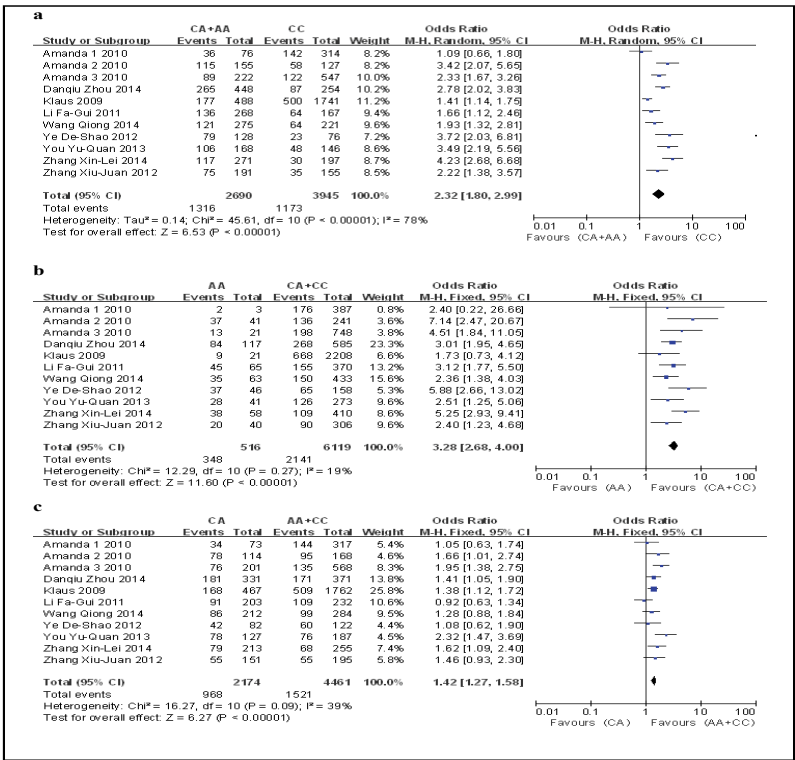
a

| Study or Subgroup | CA+AA Events | CA+AA Total | CC Events | CC Total | Weight | Odds Ratio M-H, Random, 95% CI |
|---|---|---|---|---|---|---|
| Amanda 1 2010 | 36 | 76 | 142 | 314 | 8.2% | 1.09 [0.66, 1.80] |
| Amanda 2 2010 | 115 | 155 | 58 | 127 | 8.2% | 3.42 [2.07, 5.65] |
| Amanda 3 2010 | 89 | 222 | 122 | 547 | 10.0% | 2.33 [1.67, 3.26] |
| Danqiu Zhou 2014 | 265 | 448 | 87 | 254 | 10.2% | 2.78 [2.02, 3.83] |
| Klaus 2009 | 177 | 488 | 500 | 1741 | 11.2% | 1.41 [1.14, 1.75] |
| Li Fa-Gui 2011 | 136 | 268 | 64 | 167 | 9.4% | 1.66 [1.12, 2.46] |
| Wang Qiong 2014 | 121 | 275 | 64 | 221 | 9.6% | 1.93 [1.32, 2.81] |
| Ye De-Shao 2012 | 79 | 128 | 23 | 76 | 7.2% | 3.72 [2.03, 6.81] |
| You Yu-Quan 2013 | 106 | 168 | 48 | 146 | 8.6% | 3.49 [2.19, 5.56] |
| Zhang Xin-Lei 2014 | 117 | 271 | 30 | 197 | 8.7% | 4.23 [2.68, 6.68] |
| Zhang Xiu-Juan 2012 | 75 | 191 | 35 | 155 | 8.5% | 2.22 [1.38, 3.57] |
| **Total (95% CI)** | | 2690 | | 3945 | 100.0% | 2.32 [1.80, 2.99] |
| Total events | 1316 | | 1173 | | | |

Heterogeneity: Tau² = 0.14; Chi² = 45.61, df = 10 (P < 0.00001); I² = 78%
Test for overall effect: Z = 6.53 (P < 0.00001)

Odds Ratio
M-H, Random, 95% CI
0.01 0.1 1 10 100
Favours (CA+AA) Favours (CC)

b

| Study or Subgroup | AA Events | AA Total | CA+CC Events | CA+CC Total | Weight | Odds Ratio M-H, Fixed, 95% CI |
|---|---|---|---|---|---|---|
| Amanda 1 2010 | 2 | 3 | 176 | 387 | 0.8% | 2.40 [0.22, 26.66] |
| Amanda 2 2010 | 37 | 41 | 136 | 241 | 3.6% | 7.14 [2.47, 20.67] |
| Amanda 3 2010 | 13 | 21 | 198 | 748 | 3.8% | 4.51 [1.84, 11.05] |
| Danqiu Zhou 2014 | 84 | 117 | 268 | 585 | 23.3% | 3.01 [1.95, 4.65] |
| Klaus 2009 | 9 | 21 | 668 | 2208 | 6.6% | 1.73 [0.73, 4.12] |
| Li Fa-Gui 2011 | 45 | 65 | 155 | 370 | 13.2% | 3.12 [1.77, 5.51] |
| Wang Qiong 2014 | 35 | 63 | 150 | 433 | 15.6% | 2.36 [1.38, 4.03] |
| Ye De-Shao 2012 | 37 | 46 | 65 | 158 | 5.3% | 5.88 [2.66, 13.02] |
| You Yu-Quan 2013 | 28 | 41 | 126 | 273 | 9.6% | 2.51 [1.25, 5.06] |
| Zhang Xin-Lei 2014 | 38 | 58 | 109 | 410 | 8.6% | 5.25 [2.93, 9.41] |
| Zhang Xiu-Juan 2012 | 20 | 40 | 90 | 306 | 9.6% | 2.40 [1.23, 4.68] |
| **Total (95% CI)** | | 516 | | 6119 | 100.0% | 3.28 [2.68, 4.00] |
| Total events | 348 | | 2141 | | | |

Heterogeneity: Chi² = 12.29, df = 10 (P = 0.27); I² = 19%
Test for overall effect: Z = 11.60 (P < 0.00001)

Odds Ratio
M-H, Fixed, 95% CI
0.01 0.1 1 10 100
Favours (AA) Favours (CA+CC)

c

| Study or Subgroup | CA Events | CA Total | AA+CC Events | AA+CC Total | Weight | Odds Ratio M-H, Fixed, 95% CI |
|---|---|---|---|---|---|---|
| Amanda 1 2010 | 34 | 73 | 144 | 317 | 5.4% | 1.05 [0.63, 1.74] |
| Amanda 2 2010 | 78 | 114 | 95 | 168 | 4.6% | 1.66 [1.01, 2.74] |
| Amanda 3 2010 | 76 | 201 | 135 | 568 | 8.3% | 1.95 [1.38, 2.75] |
| Danqiu Zhou 2014 | 181 | 331 | 171 | 371 | 13.8% | 1.41 [1.05, 1.90] |
| Klaus 2009 | 168 | 467 | 509 | 1762 | 25.8% | 1.38 [1.12, 1.72] |
| Li Fa-Gui 2011 | 91 | 203 | 109 | 232 | 10.6% | 0.92 [0.63, 1.34] |
| Wang Qiong 2014 | 86 | 212 | 99 | 284 | 9.5% | 1.28 [0.88, 1.84] |
| Ye De-Shao 2012 | 42 | 82 | 60 | 122 | 4.4% | 1.08 [0.62, 1.90] |
| You Yu-Quan 2013 | 78 | 127 | 76 | 187 | 4.5% | 2.32 [1.47, 3.69] |
| Zhang Xin-Lei 2014 | 79 | 213 | 68 | 255 | 7.4% | 1.62 [1.09, 2.40] |
| Zhang Xiu-Juan 2012 | 55 | 151 | 55 | 195 | 5.8% | 1.46 [0.93, 2.30] |
| **Total (95% CI)** | | 2174 | | 4461 | 100.0% | 1.42 [1.27, 1.58] |
| Total events | 968 | | 1521 | | | |

Heterogeneity: Chi² = 16.27, df = 10 (P = 0.09); I² = 39%
Test for overall effect: Z = 6.27 (P < 0.00001)

Odds Ratio
M-H, Fixed, 95% CI
0.01 0.1 1 10 100
Favours (CA) Favours (AA+CC)